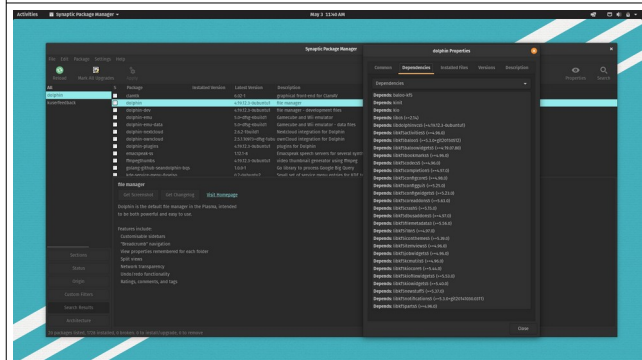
Activities Synaptic Package Manager May 3 12:40 AM

Synaptic Package Manager

File Edit Package Settings Help

Reload Mark All Upgrades Apply Properties Search

All
dolphin
Search Results

S Package Installed Version Latest Version Description
clamtk 6.07-1 graphical front-end for ClamAV
dolphin 4:19.12.3-0ubuntu1 file manager
dolphin-dev 4:19.12.3-0ubuntu1 file manager - development files
dolphin-emu
dolphin-emu-data
dolphin-webdavd
dolphin-plugins
emacspeak-ss
ffmpegthumbs
golang-github-seandolphin-bqs

file manager
Get Screenshot Get Changelog Visit Homepage
Dolphin is the default file manager in the Plasma, intended to be both powerful and easy to use.

Features include:
Customizable sidebars
"Breadcrumb" navigation
View properties remembered for each folder
Split views
Network transparency
Undo/redo functionality
Ratings, comments, and tags

Sections
Status
Origin
Custom Filters
Search Results
Architecture

33 packages listed, 1728 installed, 0 broken. 0 to install/upgrade, 0 to remove

dolphin Properties

Common Dependencies Installed Files Versions Description

Dependencies

Depends: baloo-kf5
Depends: kinit
Depends: kio
Depends: libc6 (>= 2.14)
Depends: libdolphinvcs5 (>= 4:19.12.3-0ubuntu1)
Depends: libkf5activities5 (>= 4.96.0)
Depends: libkf5baloo5 (>= 5.2.0+git20150422)
Depends: libkf5balowidgets5 (>= 4:19.08.0)
Depends: libkf5bookmarks5 (>= 4.96.0)
Depends: libkf5codecs5 (>= 4.96.0)
Depends: libkf5completion5 (>= 4.97.0)
Depends: libkf5configgui5 (>= 5.23.0)
Depends: libkf5configwidgets5 (>= 4.96.0)
Depends: libkf5coreaddons5 (>= 5.63.0)
Depends: libkf5crash5 (>= 5.15.0)
Depends: libkf5dbusaddons5 (>= 4.97.0)
Depends: libkf5filemetadata3 (>= 5.58.0)
Depends: libkf5i18n5 (>= 4.97.0)
Depends: libkf5iconthemes5 (>= 4.96.0)
Depends: libkf5itemviews5 (>= 4.96.0)
Depends: libkf5jobwidgets5 (>= 4.96.0)
Depends: libkf5kcmutils5 (>= 4.96.0)
Depends: libkf5kiocore5 (>= 5.4.0)
Depends: libkf5kiofilewidgets5 (>= 5.53.0)
Depends: libkf5kiowidgets5 (>= 4.96.0)
Depends: libkf5newstuff5 (>= 5.57.0)
Depends: libkf5notifications5 (>= 5.3.0+git20141030.0377)
Depends: libkf5parts5 (>= 4.96.0)

Close